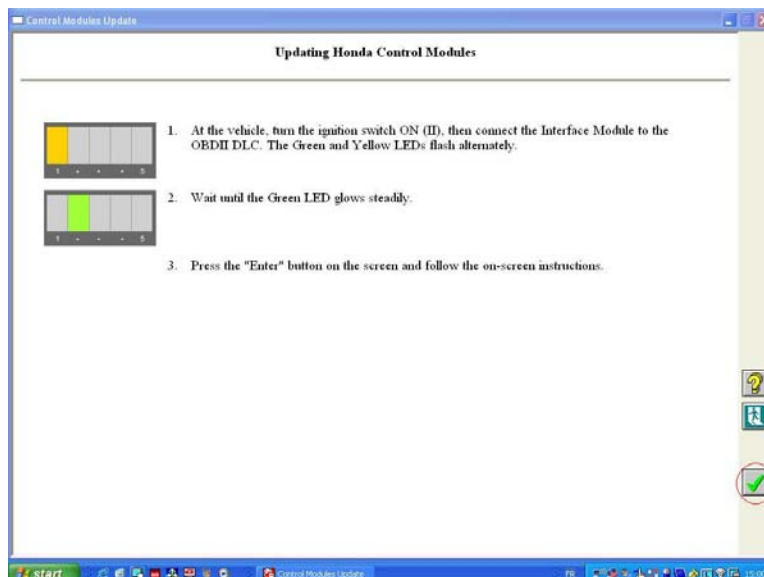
Control Modules Update

Updating Honda Control Modules

1 . . . 5

1. At the vehicle, turn the ignition switch ON (II), then connect the Interface Module to the OBDII DLC. The Green and Yellow LEDs flash alternately.

1 . . . 5

2. Wait until the Green LED glows steadily.

3. Press the "Enter" button on the screen and follow the on-screen instructions.

start

Control Modules Update

FR

15:0